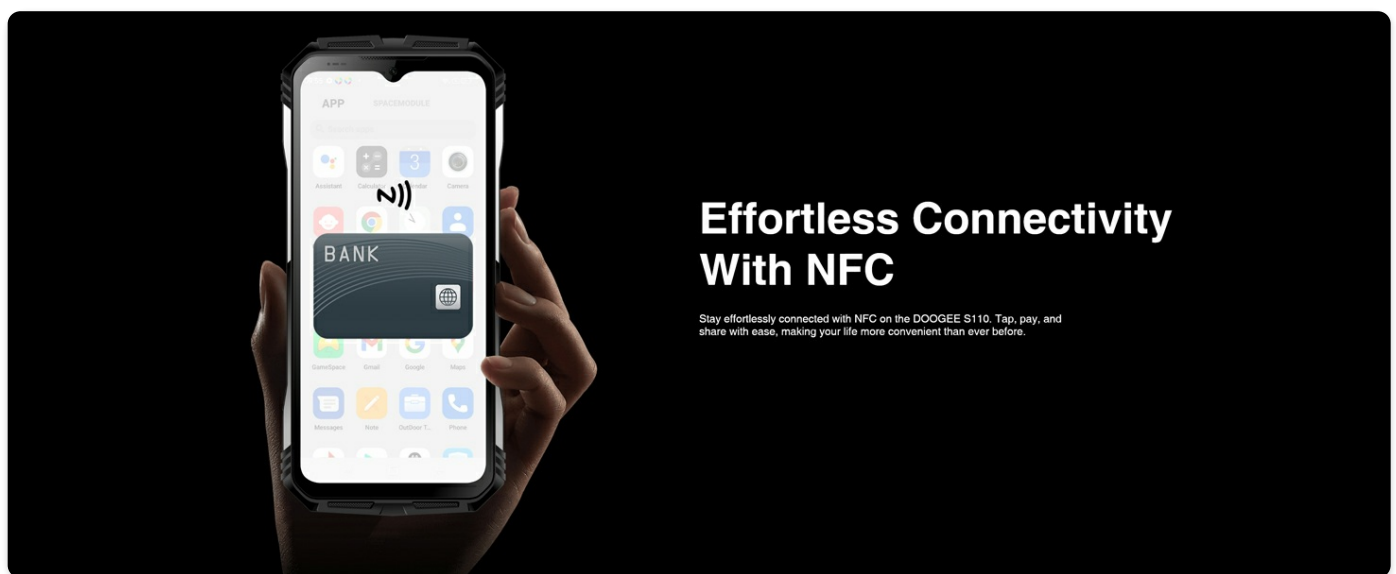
APP SPACEMODULE

Assistant Calculator Calendar Camera

BANK

GameSpace Email Google Maps

Messages Note Outdoor T... Phone

Effortless Connectivity With NFC

Stay effortlessly connected with NFC on the DOOGEE S110. Tap, pay, and share with ease, making your life more convenient than ever before.